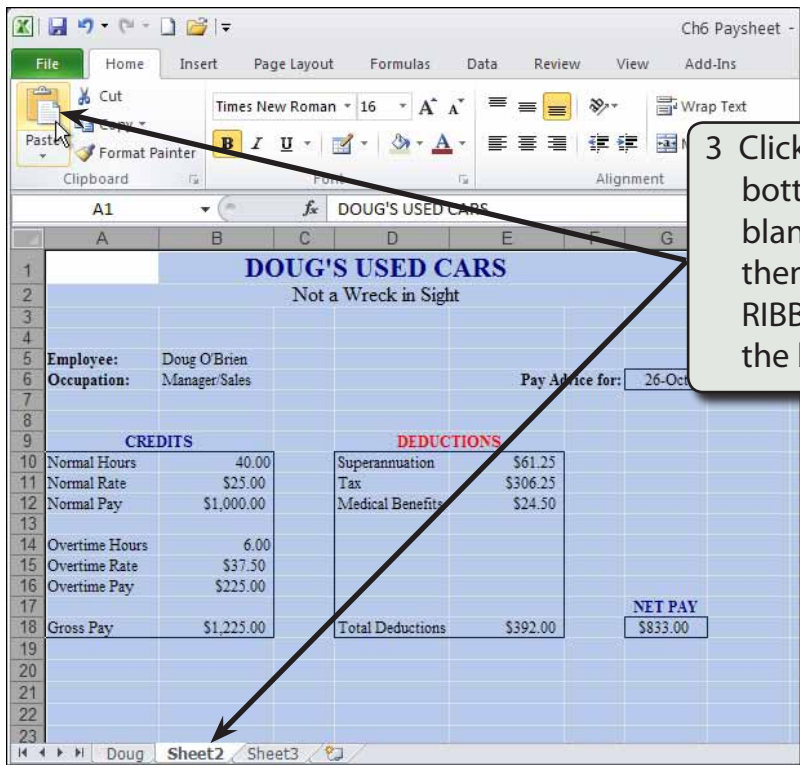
Ch6 Paysheet -

File Home Insert Page Layout Formulas Data Review View Add-Ins

Cut
Copy
Paste
Format Painter
Clipboard

Times New Roman 16
B I U
Font

Wrap Text
Alignment

3 Click bott blan ther RIBB the I

A1 $f_x$ DOUG'S USED CARS

| | A | B | C | D | E | F | G |
|---|---|---|---|---|---|---|---|
| 1 | | DOUG'S USED CARS | | | | | |
| 2 | | Not a Wreck in Sight | | | | | |
| 3 | | | | | | | |
| 4 | | | | | | | |
| 5 | Employee: | Doug O'Brien | | | | | |
| 6 | Occupation: | Manager/Sales | | | Pay Advice for: | | 26-Oct |
| 7 | | | | | | | |
| 8 | | | | | | | |
| 9 | CREDITS | | | DEDUCTIONS | | | |
| 10 | Normal Hours | 40.00 | | Superannuation | $61.25 | | |
| 11 | Normal Rate | $25.00 | | Tax | $306.25 | | |
| 12 | Normal Pay | $1,000.00 | | Medical Benefits | $24.50 | | |
| 13 | | | | | | | |
| 14 | Overtime Hours | 6.00 | | | | | |
| 15 | Overtime Rate | $37.50 | | | | | |
| 16 | Overtime Pay | $225.00 | | | | | |
| 17 | | | | | | | NET PAY |
| 18 | Gross Pay | $1,225.00 | | Total Deductions | $392.00 | | $833.00 |
| 19 | | | | | | | |
| 20 | | | | | | | |
| 21 | | | | | | | |
| 22 | | | | | | | |
| 23 | | | | | | | |

Doug Sheet2 Sheet3